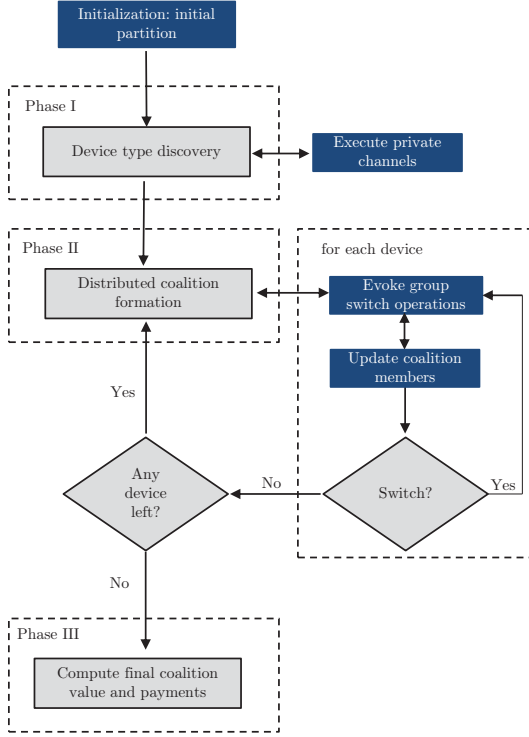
Initialization: initial partition

Phase I

Device type discovery

Execute private channels

Phase II

Distributed coalition formation

for each device

Evoke group switch operations

Update coalition members

Switch?

Yes

No

Any device left?

Yes

No

Phase III

Compute final coalition value and payments